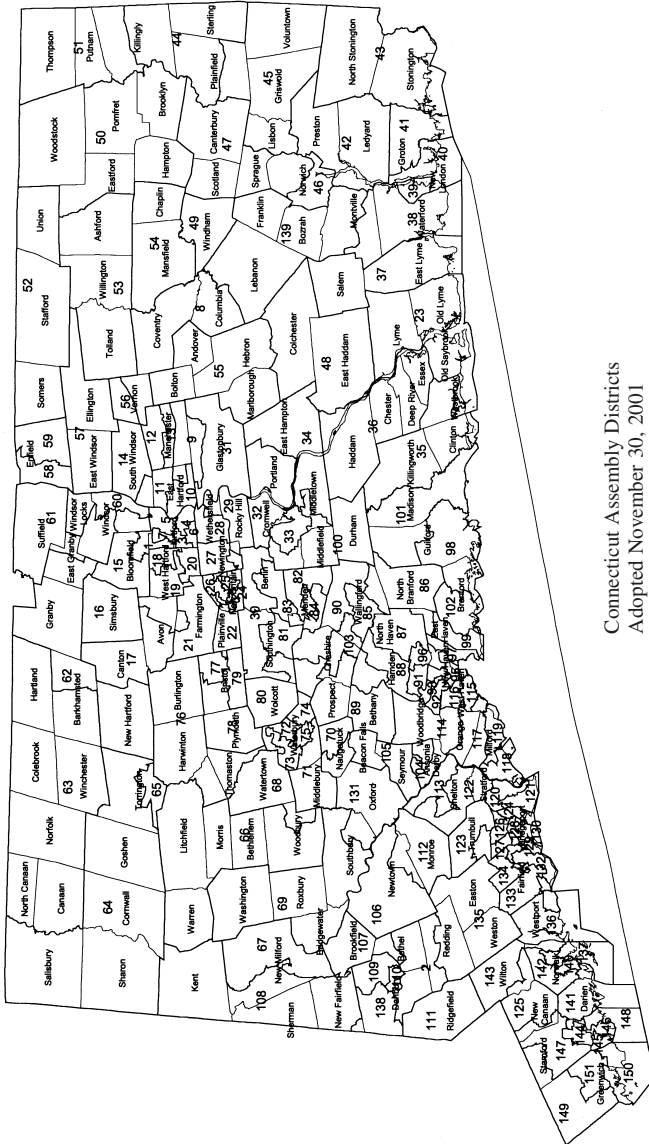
Connecticut Assembly Districts
Adopted November 30, 2001

Thompson
51
Putnam
Killingly
44
Sterling
Voluntown
Woodstock
50
Pomfret
Brooklyn
Plainfield
45
Griswold
North Stonington
43
Stonington
Union
Eastford
Hampton
Canterbury
47
Lisbon
Preston
42
Ledyard
41
Groton
40
New London
Ashford
Chaplin
Scotland
Sprague
Norwich
46
Montville
39
Waterford
38
52
Stafford
Willington
53
54
Mansfield
49
Windham
Franklin
139
Bozrah
Salem
37
East Lyme
Old Lyme
Tolland
Coventry
Columbia
8
Lebanon
Lyme
23
Old Saybrook
Somers
Ellington
56
Vernon
Bolton
Andover
Hebron
55
Colchester
East Haddam
48
Chester
Deep River
Essex
Westbrook
59
Enfield
58
57
East Windsor
14
South Windsor
12
Manchester
9
Glastonbury
31
Marlborough
East Hampton
34
Haddam
36
Killingworth
35
Clinton
Suffield
61
Windsor Locks
60
Windsor
East Granby
15
Bloomfield
18
West Hartford
19
5
Hartford
1
4
20
27
Newington
28
Wethersfield
10
East Hartford
11
29
Rocky Hill
32
Cromwell
Portland
33
Middletown
100
Durham
101
Madison
Guilford
98
Granby
16
Simsbury
Avon
Farmington
21
Plainville
22
New Britain
24
26
Berlin
30
Southington
81
83
Meriden
82
84
Middlefield
90
Wallingford
85
103
Cheshire
North Branford
86
Branford
102
Hartland
62
Barkhamsted
Canton
17
Burlington
76
Bristol
77
79
78
Plymouth
80
Wolcott
Prospect
89
Bethany
North Haven
87
88
Hamden
96
East Haven
99
91
92
93
94
95
97
New Haven
Colebrook
63
Winchester
New Hartford
Torrington
65
Harwinton
Thomaston
72
73
75
74
Waterbury
71
70
Naugatuck
Beacon Falls
105
Woodbridge
Orange
114
116
117
118
119
Milford
West Haven
Norfolk
Goshen
Litchfield
Morris
66
Bethlehem
Watertown
68
Middlebury
131
Oxford
Seymour
104
Ansonia
Derby
113
Shelton
122
Stratford
North Canaan
Canaan
64
Cornwall
Warren
Washington
69
Woodbury
Roxbury
Southbury
Newtown
106
112
Monroe
Trumbull
123
120
121
124
126
127
128
129
130
Bridgeport
Salisbury
Sharon
Kent
67
New Milford
Bridgewater
Brookfield
107
Bethel
109
110
Danbury
2
Redding
Easton
135
134
Fairfield
133
132
Westport
136
Sherman
108
New Fairfield
138
111
Ridgefield
143
Wilton
Weston
Norwalk
137
140
142
125
New Canaan
141
Darien
147
Stamford
144
145
146
148
149
151
Greenwich
150